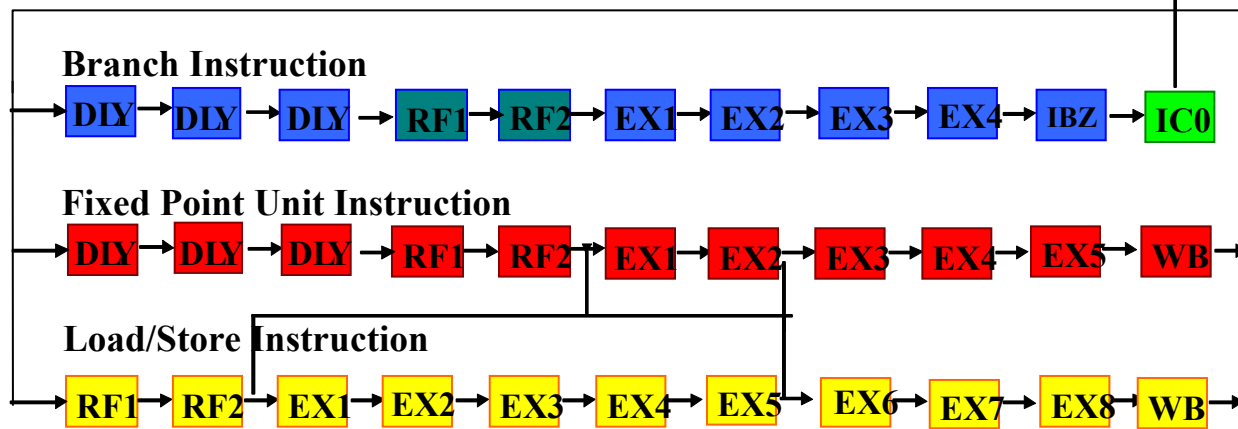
Branch Instruction

DLY DLY DLY RF1 RF2 EX1 EX2 EX3 EX4 IBZ IC0

Fixed Point Unit Instruction

DLY DLY DLY RF1 RF2 EX1 EX2 EX3 EX4 EX5 WB

Load/Store Instruction

RF1 RF2 EX1 EX2 EX3 EX4 EX5 EX6 EX7 EX8 WB